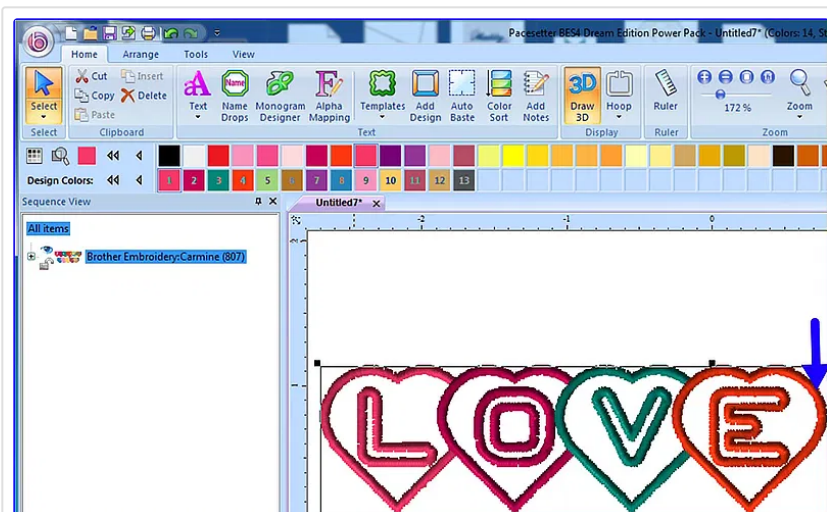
Pacesetter BES4 Dream Edition Power Pack - Untitled7* (Colors: 14, St

Home Arrange Tools View

Select
Select

Cut
Copy
Paste
Insert
Delete
Clipboard

Text
Name Drops
Monogram Designer
Alpha Mapping
Templates
Add Design
Auto Baste
Color Sort
Add Notes
Text

Draw 3D
Hoop
Display

Ruler
Ruler

172 %
Zoom
Zoom

Design Colors:
1 2 3 4 5 6 7 8 9 10 11 12 13

Sequence View

All items
Brother Embroidery:Carmine (807)

Untitled7*

-2 -1 0

LOVE